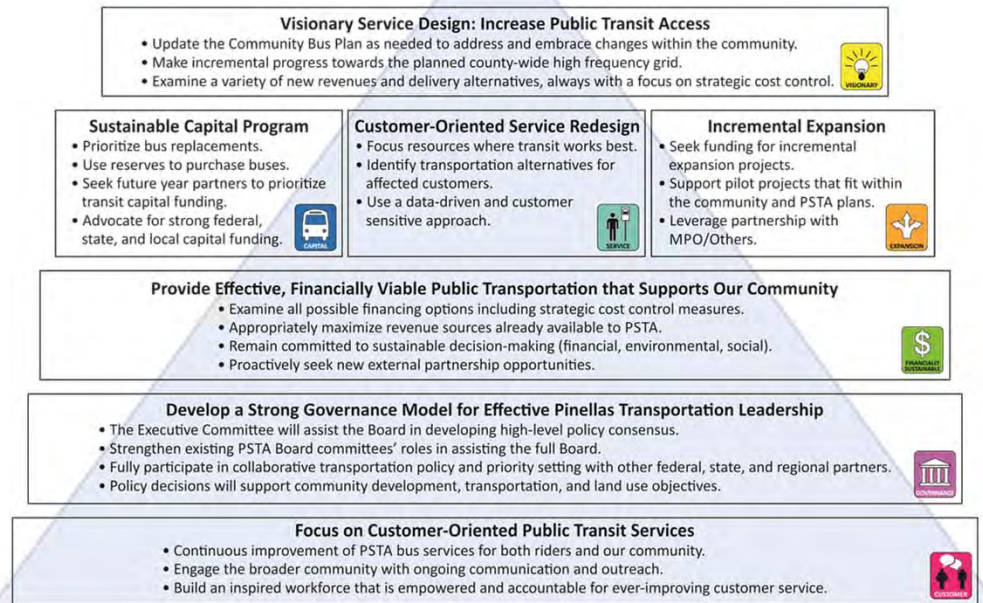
Visionary Service Design: Increase Public Transit Access
• Update the Community Bus Plan as needed to address and embrace changes within the community.
• Make incremental progress towards the planned county-wide high frequency grid.
• Examine a variety of new revenues and delivery alternatives, always with a focus on strategic cost control.
VISIONARY

Sustainable Capital Program
• Prioritize bus replacements.
• Use reserves to purchase buses.
• Seek future year partners to prioritize transit capital funding.
• Advocate for strong federal, state, and local capital funding.
CAPITAL

Customer-Oriented Service Redesign
• Focus resources where transit works best.
• Identify transportation alternatives for affected customers.
• Use a data-driven and customer sensitive approach.
SERVICE

Incremental Expansion
• Seek funding for incremental expansion projects.
• Support pilot projects that fit within the community and PSTA plans.
• Leverage partnership with MPO/Others.
EXPANSION

Provide Effective, Financially Viable Public Transportation that Supports Our Community
• Examine all possible financing options including strategic cost control measures.
• Appropriately maximize revenue sources already available to PSTA.
• Remain committed to sustainable decision-making (financial, environmental, social).
• Proactively seek new external partnership opportunities.
FINANCIALLY SUSTAINABLE

Develop a Strong Governance Model for Effective Pinellas Transportation Leadership
• The Executive Committee will assist the Board in developing high-level policy consensus.
• Strengthen existing PSTA Board committees' roles in assisting the full Board.
• Fully participate in collaborative transportation policy and priority setting with other federal, state, and regional partners.
• Policy decisions will support community development, transportation, and land use objectives.
GOVERNANCE

Focus on Customer-Oriented Public Transit Services
• Continuous improvement of PSTA bus services for both riders and our community.
• Engage the broader community with ongoing communication and outreach.
• Build an inspired workforce that is empowered and accountable for ever-improving customer service.
CUSTOMER